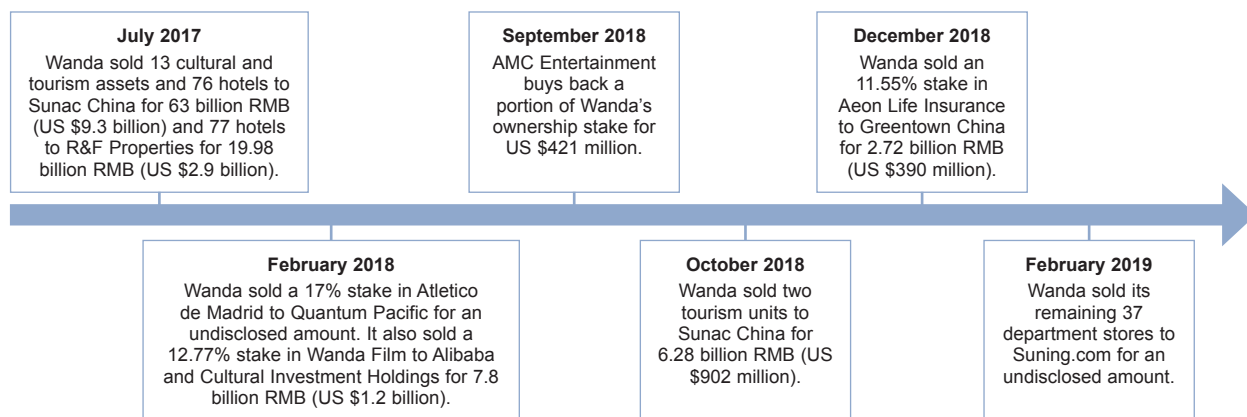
**July 2017**
Wanda sold 13 cultural and tourism assets and 76 hotels to Sunac China for 63 billion RMB (US $9.3 billion) and 77 hotels to R&F Properties for 19.98 billion RMB (US $2.9 billion).

**February 2018**
Wanda sold a 17% stake in Atletico de Madrid to Quantum Pacific for an undisclosed amount. It also sold a 12.77% stake in Wanda Film to Alibaba and Cultural Investment Holdings for 7.8 billion RMB (US $1.2 billion).

**September 2018**
AMC Entertainment buys back a portion of Wanda's ownership stake for US $421 million.

**October 2018**
Wanda sold two tourism units to Sunac China for 6.28 billion RMB (US $902 million).

**December 2018**
Wanda sold an 11.55% stake in Aeon Life Insurance to Greentown China for 2.72 billion RMB (US $390 million).

**February 2019**
Wanda sold its remaining 37 department stores to Suning.com for an undisclosed amount.